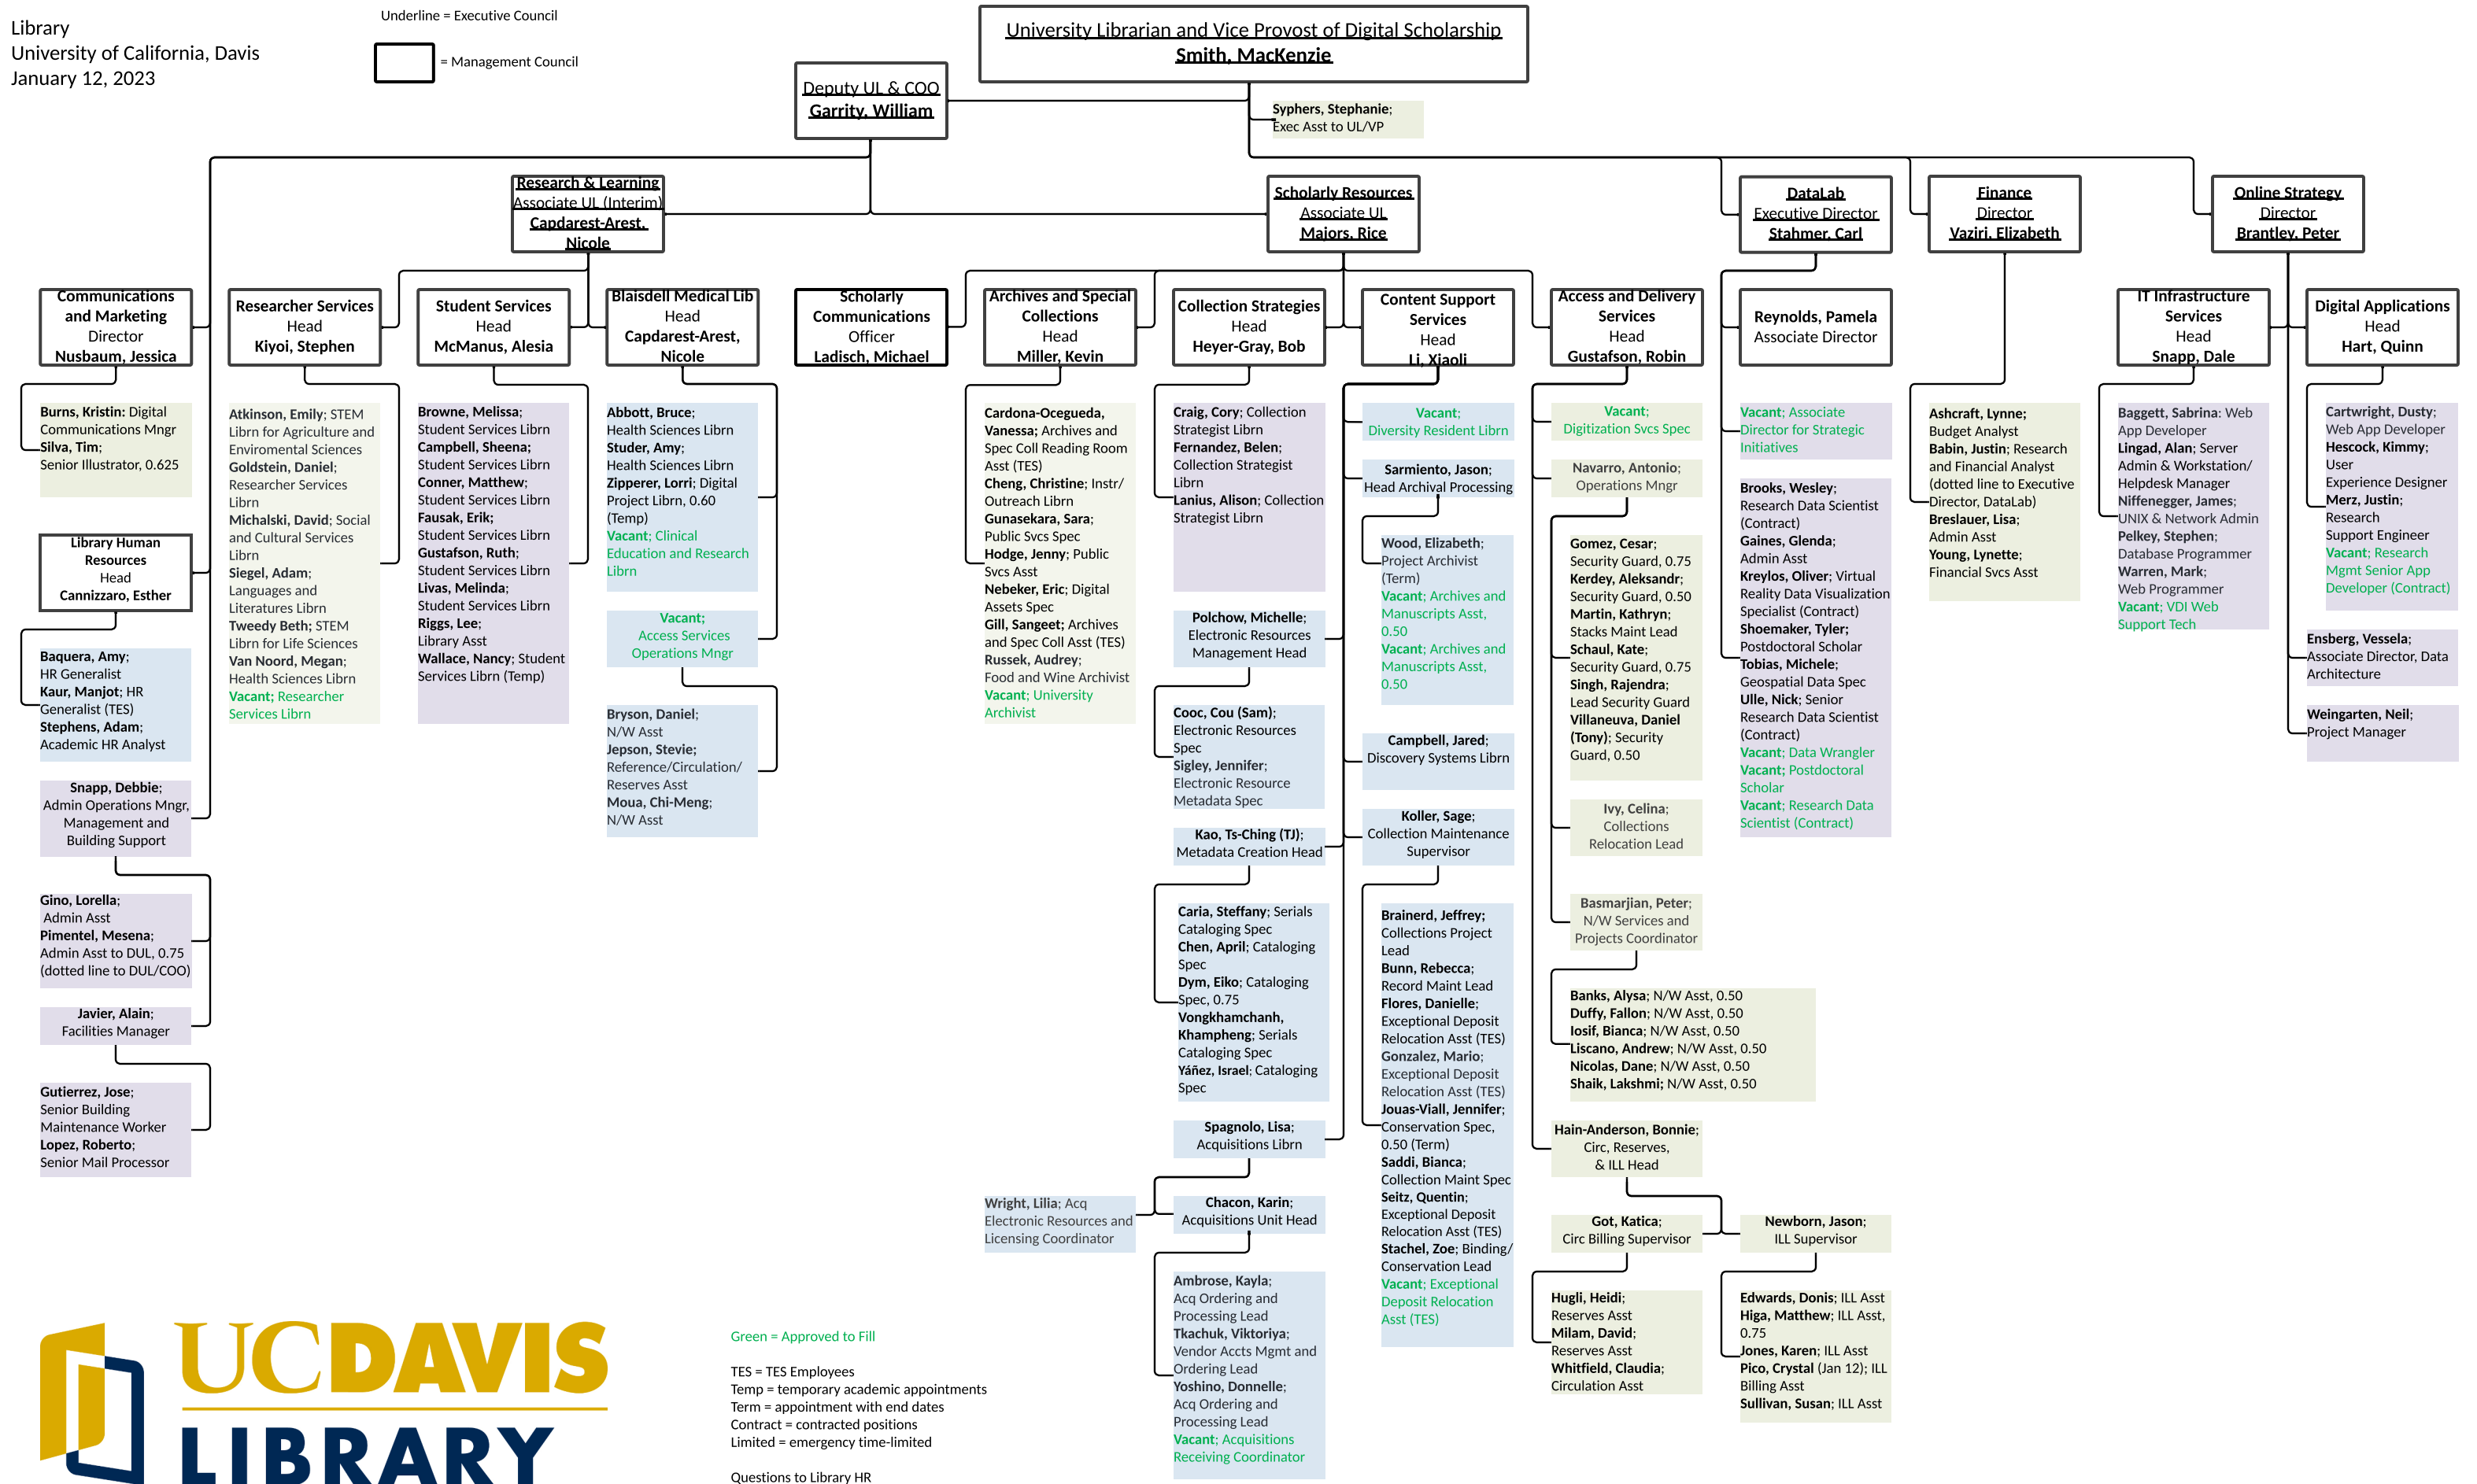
Library
University of California, Davis
January 12, 2023

Underline = Executive Council
= Management Council

University Librarian and Vice Provost of Digital Scholarship
Smith, MacKenzie

Syphers, Stephanie; Exec Asst to UL/VP

Deputy UL & COO
Garrity, William

Research & Learning
Associate UL (Interim)
Capdarest-Arest, Nicole

Scholarly Resources
Associate UL
Majors, Rice

DataLab
Executive Director
Stahmer, Carl

Finance
Director
Vaziri, Elizabeth

Online Strategy
Director
Brantley, Peter

Communications and Marketing
Director
Nusbaum, Jessica

Burns, Kristin; Digital Communications Mngr
Silva, Tim; Senior Illustrator, 0.625

Library Human Resources
Head
Cannizzaro, Esther

Baquera, Amy; HR Generalist
Kaur, Manjot; HR Generalist (TES)
Stephens, Adam; Academic HR Analyst

Snapp, Debbie; Admin Operations Mngr, Management and Building Support

Gino, Lorella; Admin Asst
Pimentel, Mesena; Admin Asst to DUL, 0.75 (dotted line to DUL/COO)

Javier, Alain; Facilities Manager

Gutierrez, Jose; Senior Building Maintenance Worker
Lopez, Roberto; Senior Mail Processor

Researcher Services
Head
Kiyoi, Stephen

Atkinson, Emily; STEM Librn for Agriculture and Enviromental Sciences
Goldstein, Daniel; Researcher Services Librn
Michalski, David; Social and Cultural Services Librn
Siegel, Adam; Languages and Literatures Librn
Tweedy Beth; STEM Librn for Life Sciences
Van Noord, Megan; Health Sciences Librn
Vacant; Researcher Services Librn

Student Services
Head
McManus, Alesia

Browne, Melissa; Student Services Librn
Campbell, Sheena; Student Services Librn
Conner, Matthew; Student Services Librn
Fausak, Erik; Student Services Librn
Gustafson, Ruth; Student Services Librn
Livas, Melinda; Student Services Librn
Riggs, Lee; Library Asst
Wallace, Nancy; Student Services Librn (Temp)

Blaisdell Medical Lib
Head
Capdarest-Arest, Nicole

Abbott, Bruce; Health Sciences Librn
Studer, Amy; Health Sciences Librn
Zipperer, Lorri; Digital Project Librn, 0.60 (Temp)
Vacant; Clinical Education and Research Librn

Vacant; Access Services Operations Mngr

Bryson, Daniel; N/W Asst
Jepson, Stevie; Reference/Circulation/ Reserves Asst
Moua, Chi-Meng; N/W Asst

Scholarly Communications
Officer
Ladisch, Michael

Archives and Special Collections
Head
Miller, Kevin

Cardona-Oceguera, Vanessa; Archives and Spec Coll Reading Room Asst (TES)
Cheng, Christine; Instr/ Outreach Librn
Gunasekara, Sara; Public Svcs Spec
Hodge, Jenny; Public Svcs Asst
Nebeker, Eric; Digital Assets Spec
Gill, Sangeet; Archives and Spec Coll Asst (TES)
Russek, Audrey; Food and Wine Archivist
Vacant; University Archivist

Wright, Lilia; Acq Electronic Resources and Licensing Coordinator

Collection Strategies
Head
Heyer-Gray, Bob

Craig, Cory; Collection Strategist Librn
Fernandez, Belen; Collection Strategist Librn
Lanius, Alison; Collection Strategist Librn

Polchow, Michelle; Electronic Resources Management Head

Cooc, Cou (Sam); Electronic Resources Spec
Sigley, Jennifer; Electronic Resource Metadata Spec

Kao, Ts-Ching (TJ); Metadata Creation Head

Caria, Steffany; Serials Cataloging Spec
Chen, April; Cataloging Spec
Dym, Eiko; Cataloging Spec, 0.75
Vongkhamchanh, Khampheng; Serials Cataloging Spec
Yáñez, Israel; Cataloging Spec

Spagnolo, Lisa; Acquisitions Librn

Chacon, Karin; Acquisitions Unit Head

Ambrose, Kayla; Acq Ordering and Processing Lead
Tkachuk, Viktoriya; Vendor Accts Mgmt and Ordering Lead
Yoshino, Donnelle; Acq Ordering and Processing Lead
Vacant; Acquisitions Receiving Coordinator

Content Support Services
Head
Li, Xiaoli

Vacant; Diversity Resident Librn

Sarmiento, Jason; Head Archival Processing

Wood, Elizabeth; Project Archivist (Term)
Vacant; Archives and Manuscripts Asst, 0.50
Vacant; Archives and Manuscripts Asst, 0.50

Campbell, Jared; Discovery Systems Librn

Koller, Sage; Collection Maintenance Supervisor

Brainerd, Jeffrey; Collections Project Lead
Bunn, Rebecca; Record Maint Lead
Flores, Danielle; Exceptional Deposit Relocation Asst (TES)
Gonzalez, Mario; Exceptional Deposit Relocation Asst (TES)
Jouas-Viall, Jennifer; Conservation Spec, 0.50 (Term)
Saddi, Bianca; Collection Maint Spec
Seitz, Quentin; Exceptional Deposit Relocation Asst (TES)
Stachel, Zoe; Binding/ Conservation Lead
Vacant; Exceptional Deposit Relocation Asst (TES)

Access and Delivery Services
Head
Gustafson, Robin

Vacant; Digitization Svcs Spec

Navarro, Antonio; Operations Mngr

Gomez, Cesar; Security Guard, 0.75
Kerdey, Aleksandr; Security Guard, 0.50
Martin, Kathryn; Stacks Maint Lead
Schaul, Kate; Security Guard, 0.75
Singh, Rajendra; Lead Security Guard
Villaneuva, Daniel (Tony); Security Guard, 0.50

Ivy, Celina; Collections Relocation Lead

Basmarjian, Peter; N/W Services and Projects Coordinator

Banks, Alysa; N/W Asst, 0.50
Duffy, Fallon; N/W Asst, 0.50
Iosif, Bianca; N/W Asst, 0.50
Liscano, Andrew; N/W Asst, 0.50
Nicolas, Dane; N/W Asst, 0.50
Shaik, Lakshmi; N/W Asst, 0.50

Hain-Anderson, Bonnie; Circ, Reserves, & ILL Head

Got, Katica; Circ Billing Supervisor

Hugli, Heidi; Reserves Asst
Milam, David; Reserves Asst
Whitfield, Claudia; Circulation Asst

Newborn, Jason; ILL Supervisor

Edwards, Donis; ILL Asst
Higa, Matthew; ILL Asst, 0.75
Jones, Karen; ILL Asst
Pico, Crystal (Jan 12); ILL Billing Asst
Sullivan, Susan; ILL Asst

Reynolds, Pamela
Associate Director

Vacant; Associate Director for Strategic Initiatives

Brooks, Wesley; Research Data Scientist (Contract)
Gaines, Glenda; Admin Asst
Kreylos, Oliver; Virtual Reality Data Visualization Specialist (Contract)
Shoemaker, Tyler; Postdoctoral Scholar
Tobias, Michele; Geospatial Data Spec
Ulle, Nick; Senior Research Data Scientist (Contract)
Vacant; Data Wrangler
Vacant; Postdoctoral Scholar
Vacant; Research Data Scientist (Contract)

Ashcraft, Lynne; Budget Analyst
Babin, Justin; Research and Financial Analyst (dotted line to Executive Director, DataLab)
Breslauer, Lisa; Admin Asst
Young, Lynette; Financial Svcs Asst

IT Infrastructure Services
Head
Snapp, Dale

Baggett, Sabrina; Web App Developer
Lingad, Alan; Server Admin & Workstation/ Helpdesk Manager
Niffenegger, James; UNIX & Network Admin
Pelkey, Stephen; Database Programmer
Warren, Mark; Web Programmer
Vacant; VDI Web Support Tech

Digital Applications
Head
Hart, Quinn

Cartwright, Dusty; Web App Developer
Hescock, Kimmy; User Experience Designer
Merz, Justin; Research Support Engineer
Vacant; Research Mgmt Senior App Developer (Contract)

Ensberg, Vessela; Associate Director, Data Architecture

Weingarten, Neil; Project Manager

UC DAVIS LIBRARY

Green = Approved to Fill

TES = TES Employees
Temp = temporary academic appointments
Term = appointment with end dates
Contract = contracted positions
Limited = emergency time-limited

Questions to Library HR